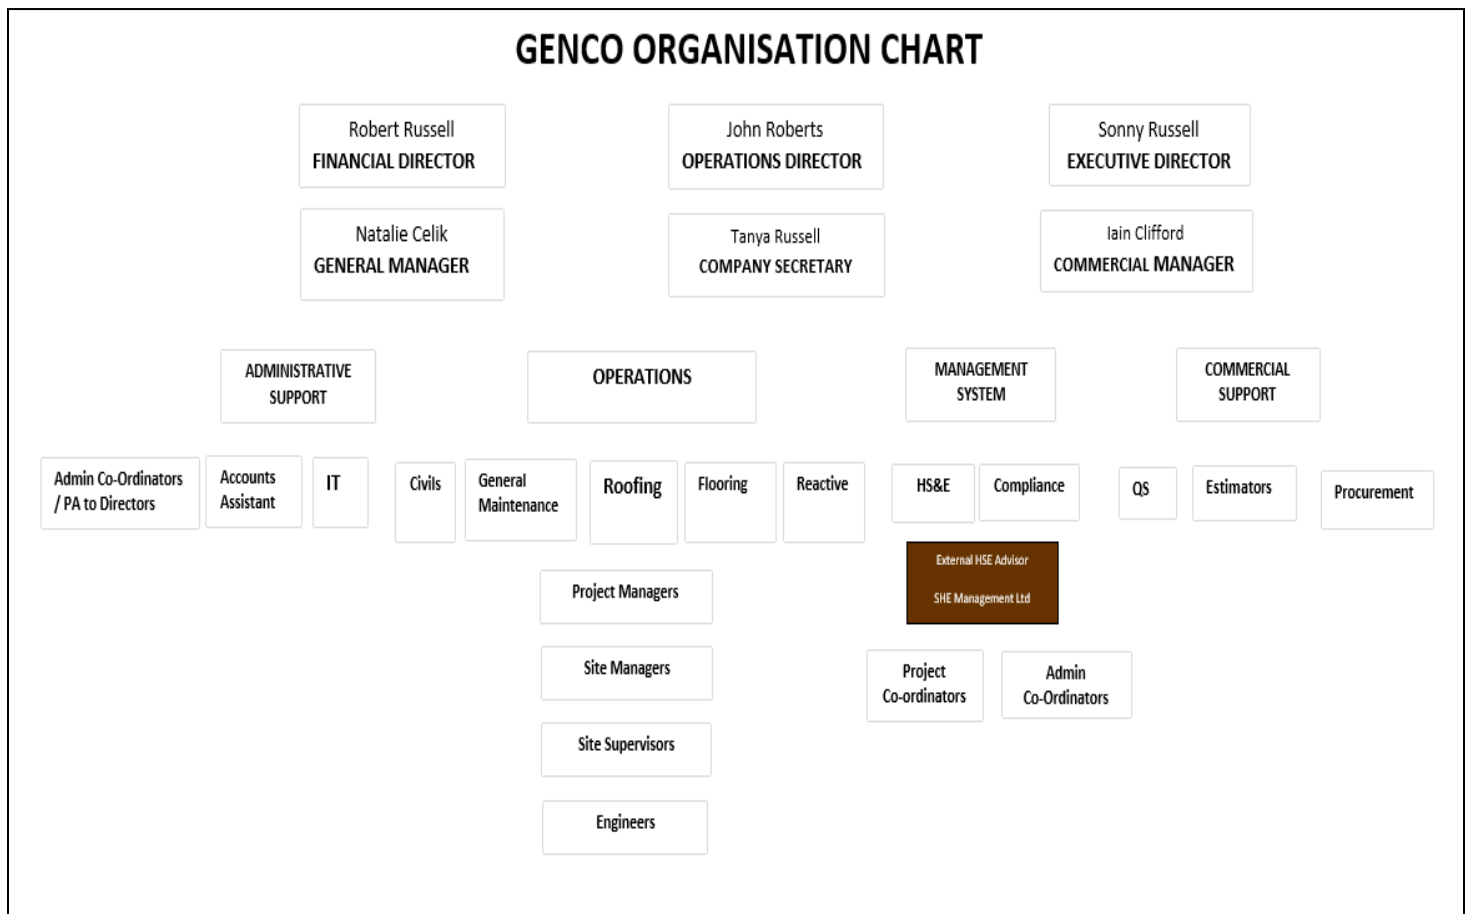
GENCO ORGANISATION CHART

Robert Russell
FINANCIAL DIRECTOR

John Roberts
OPERATIONS DIRECTOR

Sonny Russell
EXECUTIVE DIRECTOR

Natalie Celik
GENERAL MANAGER

Tanya Russell
COMPANY SECRETARY

Iain Clifford
COMMERCIAL MANAGER

ADMINISTRATIVE SUPPORT

OPERATIONS

MANAGEMENT SYSTEM

COMMERCIAL SUPPORT

Admin Co-Ordinators / PA to Directors

Accounts Assistant

IT

Civils

General Maintenance

Roofing

Flooring

Reactive

HS&E

Compliance

QS

Estimators

Procurement

External HSE Advisor

SHE Management Ltd

Project Managers

Site Managers

Site Supervisors

Engineers

Project Co-ordinators

Admin Co-Ordinators